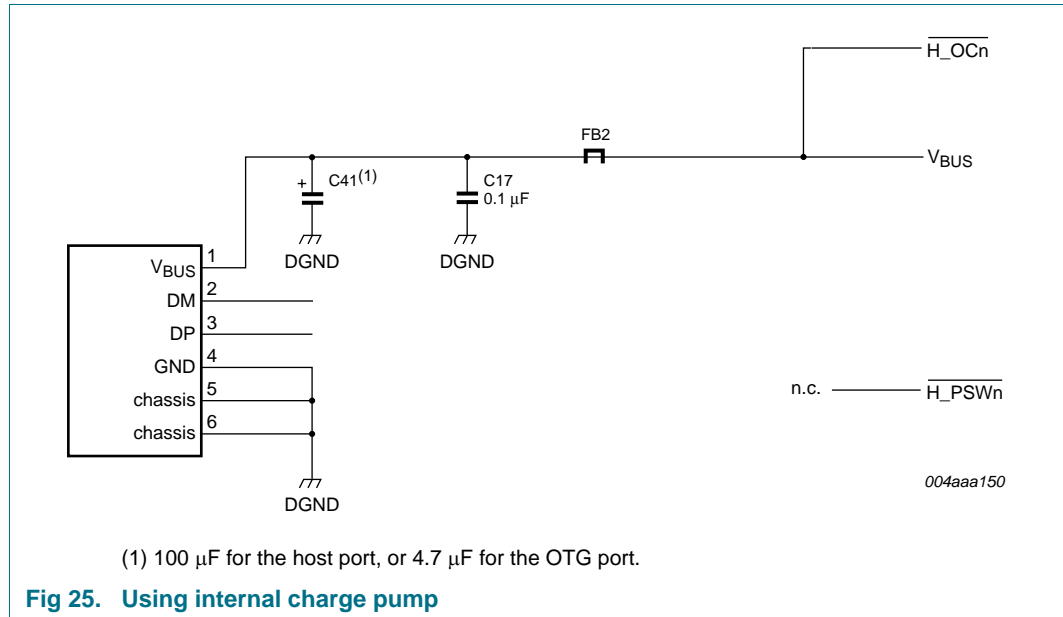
$\overline{H\_OCn}$

FB2

$V_{BUS}$

C41$^{(1)}$

+

C17
0.1 μF

DGND

DGND

$V_{BUS}$ 1

DM 2

DP 3

GND 4

chassis 5

chassis 6

DGND

n.c.

$\overline{H\_PSWn}$

004aaa150

(1) 100 μF for the host port, or 4.7 μF for the OTG port.

Fig 25. Using internal charge pump